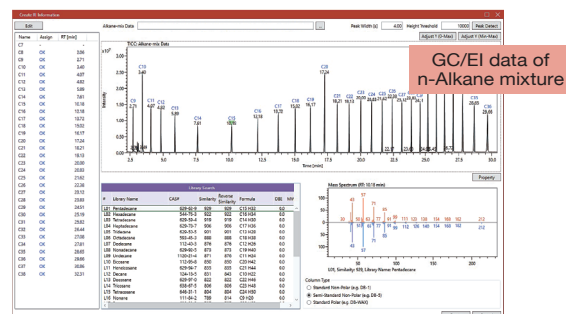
Create RI Information

Edit

| Name | Assign | RT [min] |
|---|---|---|
| C7 | - | - |
| C8 | OK | 2.76 |
| C9 | OK | 3.71 |
| C10 | OK | 3.40 |
| C11 | OK | 4.07 |
| C12 | OK | 4.83 |
| C13 | OK | 5.86 |
| C14 | OK | 7.61 |
| C15 | OK | 8.76 |
| C16 | OK | 10.18 |
| C17 | OK | 10.72 |
| C18 | OK | 15.03 |
| C19 | OK | 16.17 |
| C20 | OK | 17.24 |
| C21 | OK | 18.21 |
| C22 | OK | 19.13 |
| C23 | OK | 20.00 |
| C24 | OK | 20.83 |
| C25 | OK | 21.61 |
| C26 | OK | 22.38 |
| C27 | OK | 23.10 |
| C28 | OK | 23.81 |
| C29 | OK | 24.51 |
| C30 | OK | 25.23 |
| C31 | OK | 25.93 |
| C32 | OK | 26.44 |
| C33 | OK | 27.08 |
| C34 | OK | 27.61 |
| C35 | OK | 28.65 |
| C36 | OK | 29.80 |
| C37 | OK | 30.86 |
| C38 | OK | 32.31 |

Alkane-mix Data ... Peak Width [s] 4.00 Height Threshold 10000 Peak Detect

Adjust Y (0–Max) Adjust Y (Min–Max)

TICC Alkane-mix Data

GC/EI data of n-Alkane mixture

$\times10^6$

Intensity

3.00 2.50 2.00 1.50 1.00 0.50

C10 3.40 C9 C11 4.07 C12 4.83 C13 5.86 C14 7.61 C15 8.76 C16 12.16 C17 13.72 C18 15.03 C19 16.17 C20 17.24 C21 18.21 C22 19.13 C23 C24 C25 C26 C27 C28 C29 C30 C35 C36 29.86

2.5 5.0 7.5 10.0 12.5 15.0 17.5 20.0 22.5 25.0 27.5 30.0

Time [min]

Property

Library Search

| # | Library Name | CAS# | Similarity | Reverse Similarity | Formula | DBE | MW |
|---|---|---|---|---|---|---|---|
| L81 | Pentadecane | 629-62-9 | 929 | 929 | C15 H32 | 0.0 | |
| L82 | Hexadecane | 544-76-3 | 922 | 922 | C16 H34 | 0.0 | |
| L83 | Tetradecane | 629-59-4 | 918 | 918 | C14 H30 | 0.0 | |
| L84 | Heptadecane | 629-78-7 | 906 | 906 | C17 H36 | 0.0 | |
| L85 | Tridecane | 629-50-5 | 901 | 901 | C13 H28 | 0.0 | |
| L86 | Octadecane | 593-45-3 | 886 | 886 | C18 H38 | 0.0 | |
| L87 | Dodecane | 112-40-3 | 876 | 876 | C12 H26 | 0.0 | |
| L88 | Nonadecane | 629-92-5 | 873 | 873 | C19 H40 | 0.0 | |
| L89 | Undecane | 1120-21-4 | 871 | 876 | C11 H24 | 0.0 | |
| L10 | Eicosane | 112-95-8 | 850 | 850 | C20 H42 | 0.0 | |
| L11 | Heneicosane | 629-94-7 | 833 | 833 | C21 H44 | 0.0 | |
| L12 | Decane | 124-18-5 | 821 | 843 | C10 H22 | 0.0 | |
| L13 | Docosane | 629-97-0 | 820 | 820 | C22 H46 | 0.0 | |
| L14 | Tricosane | 638-67-5 | 808 | 808 | C23 H48 | 0.0 | |
| L15 | Tetracosane | 646-31-1 | 804 | 804 | C24 H50 | 0.0 | |
| L16 | Nonane | 111-84-2 | 788 | 814 | C9 H20 | 0.0 | |

Mass Spectrum (RT: 10.18 min)

100 50 0 -50 -100

43 57 71 85 99 113 127 141 155 169 183 197 212

L01, Similarity: 929, Library Name: Pentadecane

Column Type
Standard Non-Polar (e.g. DB-1)
Semi-Standard Non-Polar (e.g. DB-5)
Standard Polar (e.g. DB-WAX)